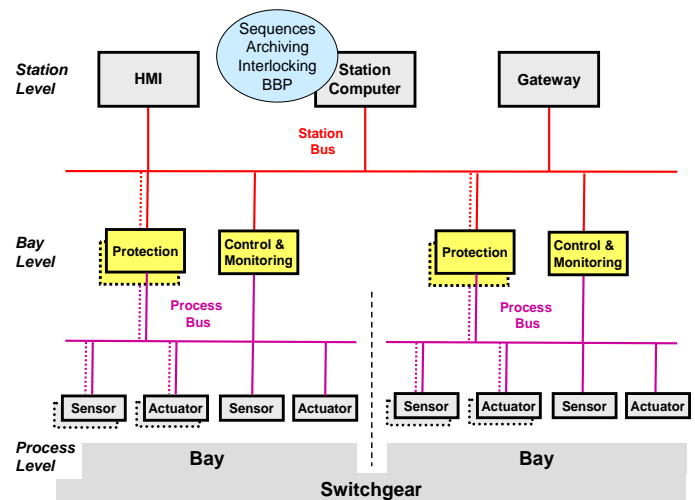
Station Level

HMI

Sequences
Archiving
Interlocking
BBP

Station Computer

Gateway

Station Bus

Bay Level

Protection

Control & Monitoring

Protection

Control & Monitoring

Process Bus

Process Bus

Sensor

Actuator

Sensor

Actuator

Sensor

Actuator

Sensor

Actuator

Process Level

Bay

Bay

Switchgear